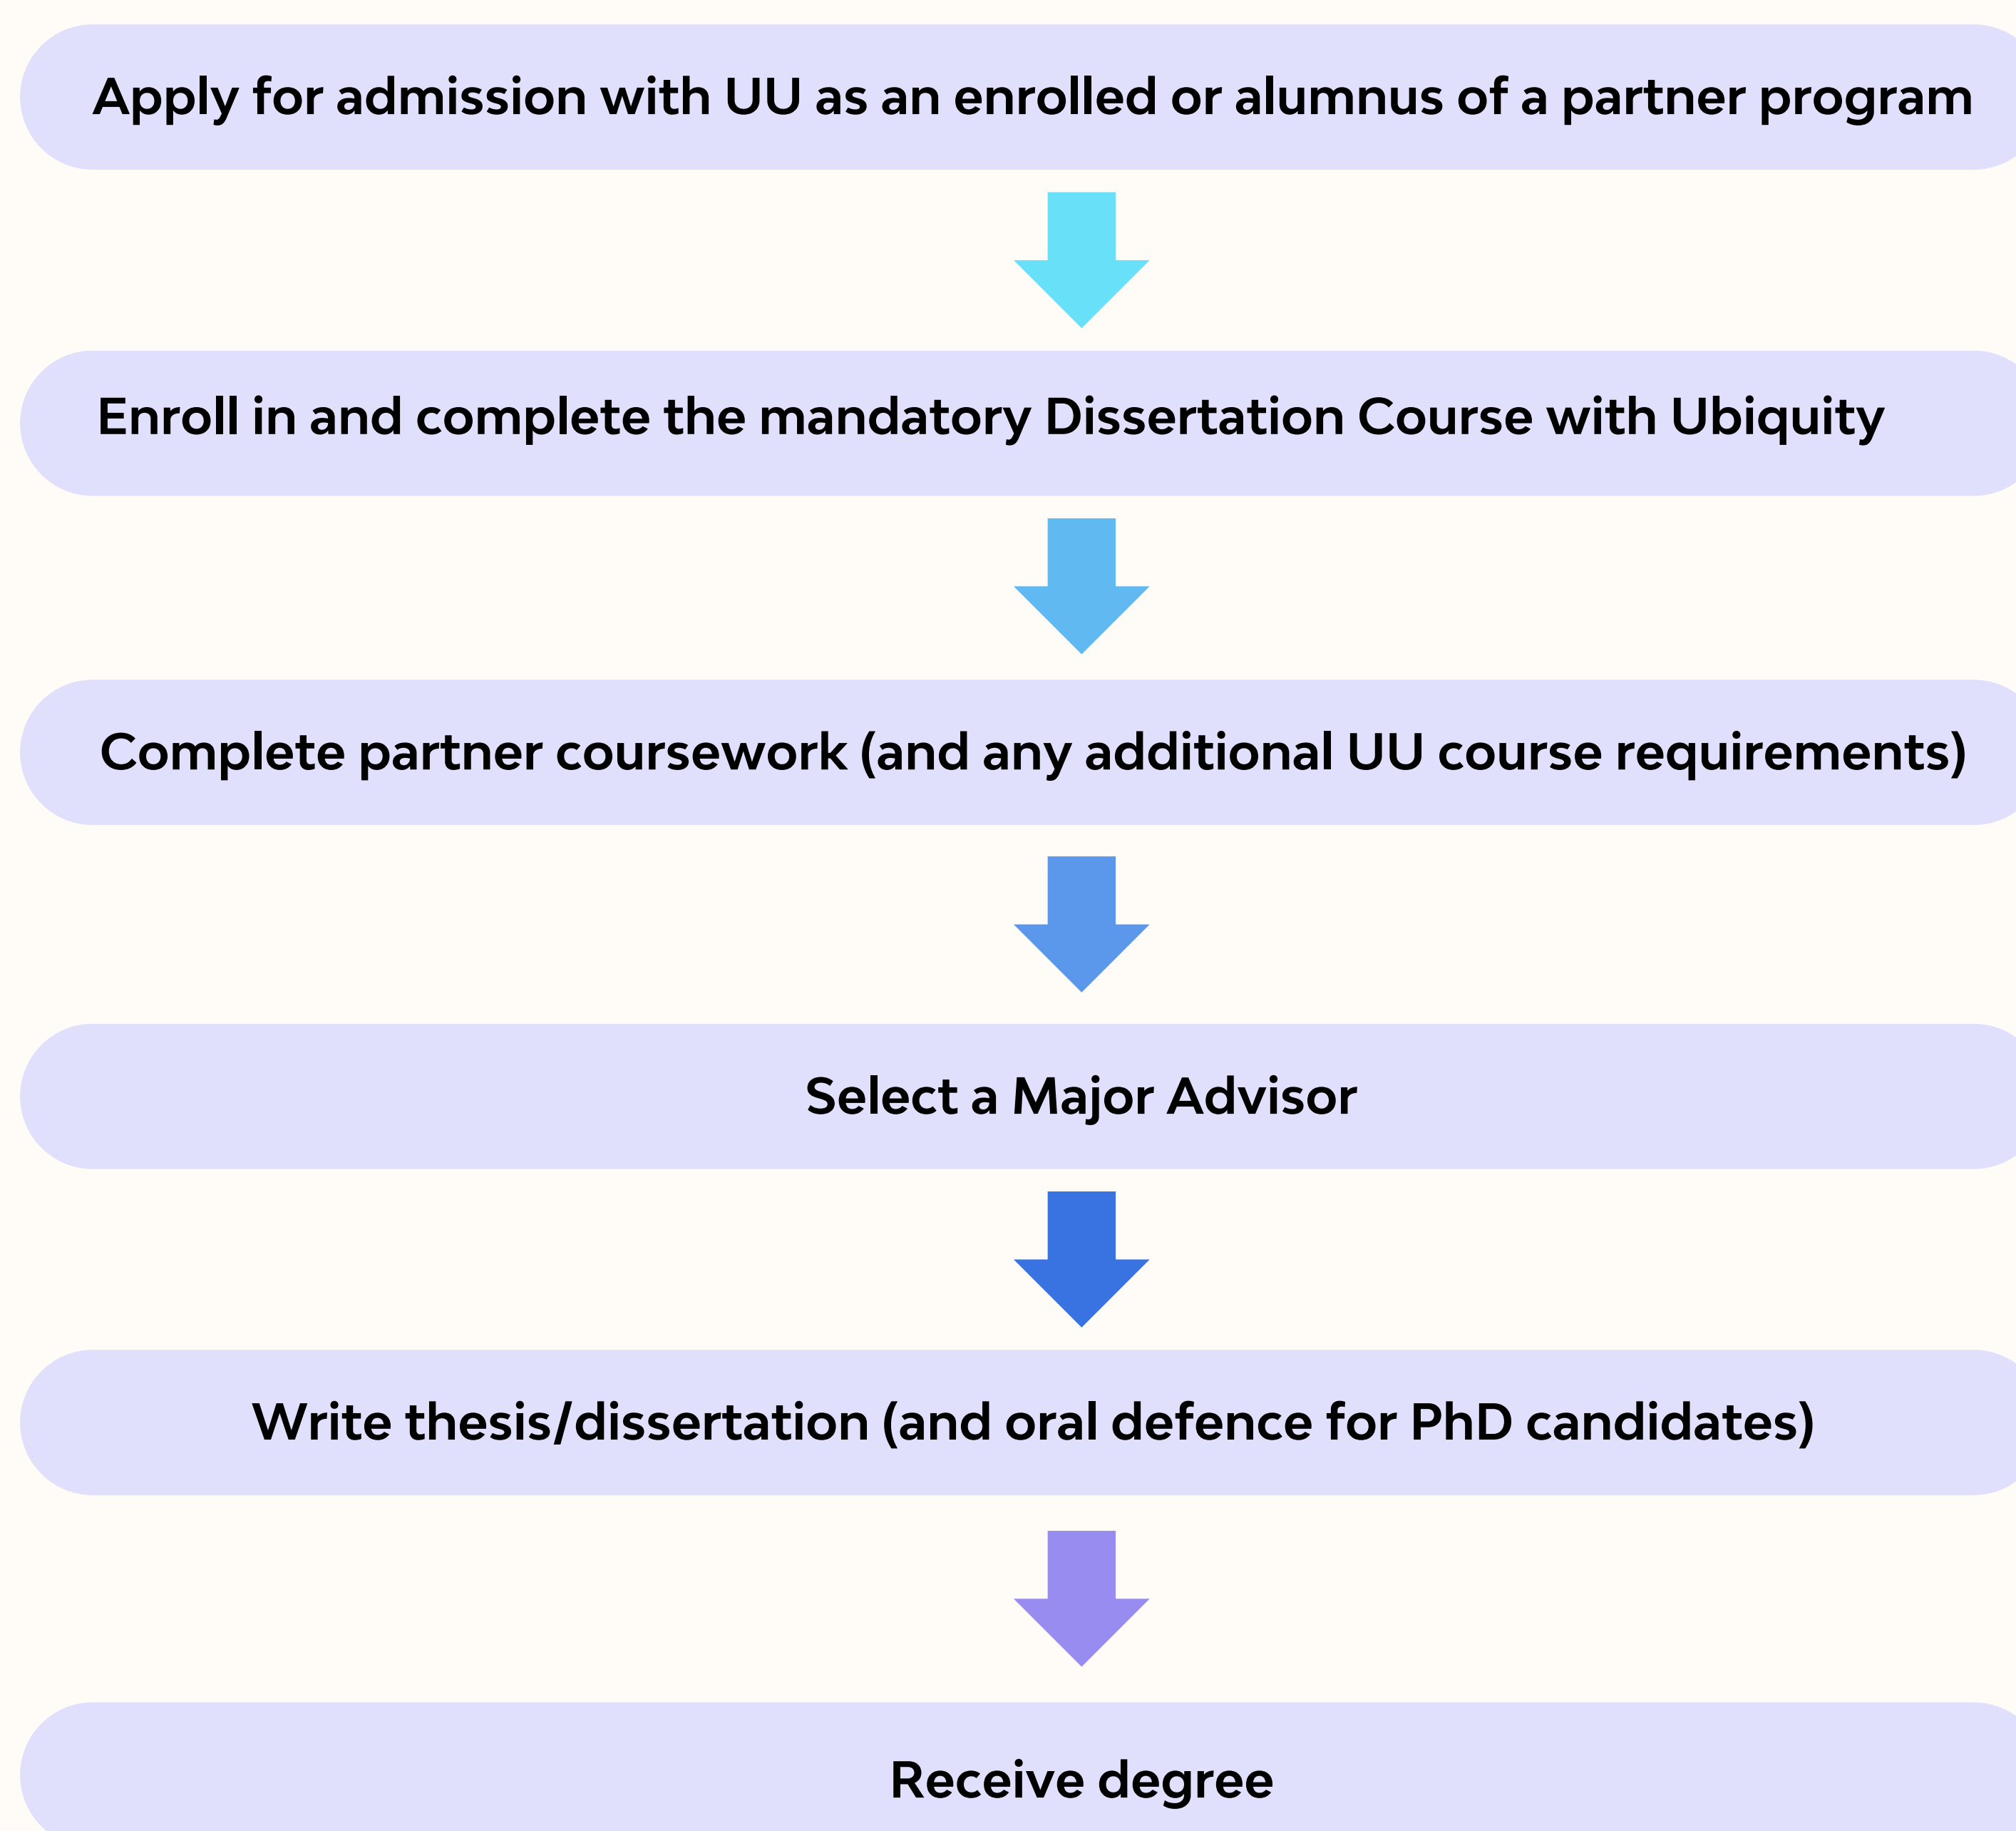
Apply for admission with UU as an enrolled or alumnus of a partner program

Enroll in and complete the mandatory Dissertation Course with Ubiquity

Complete partner coursework (and any additional UU course requirements)

Select a Major Advisor

Write thesis/dissertation (and oral defence for PhD candidates)

Receive degree